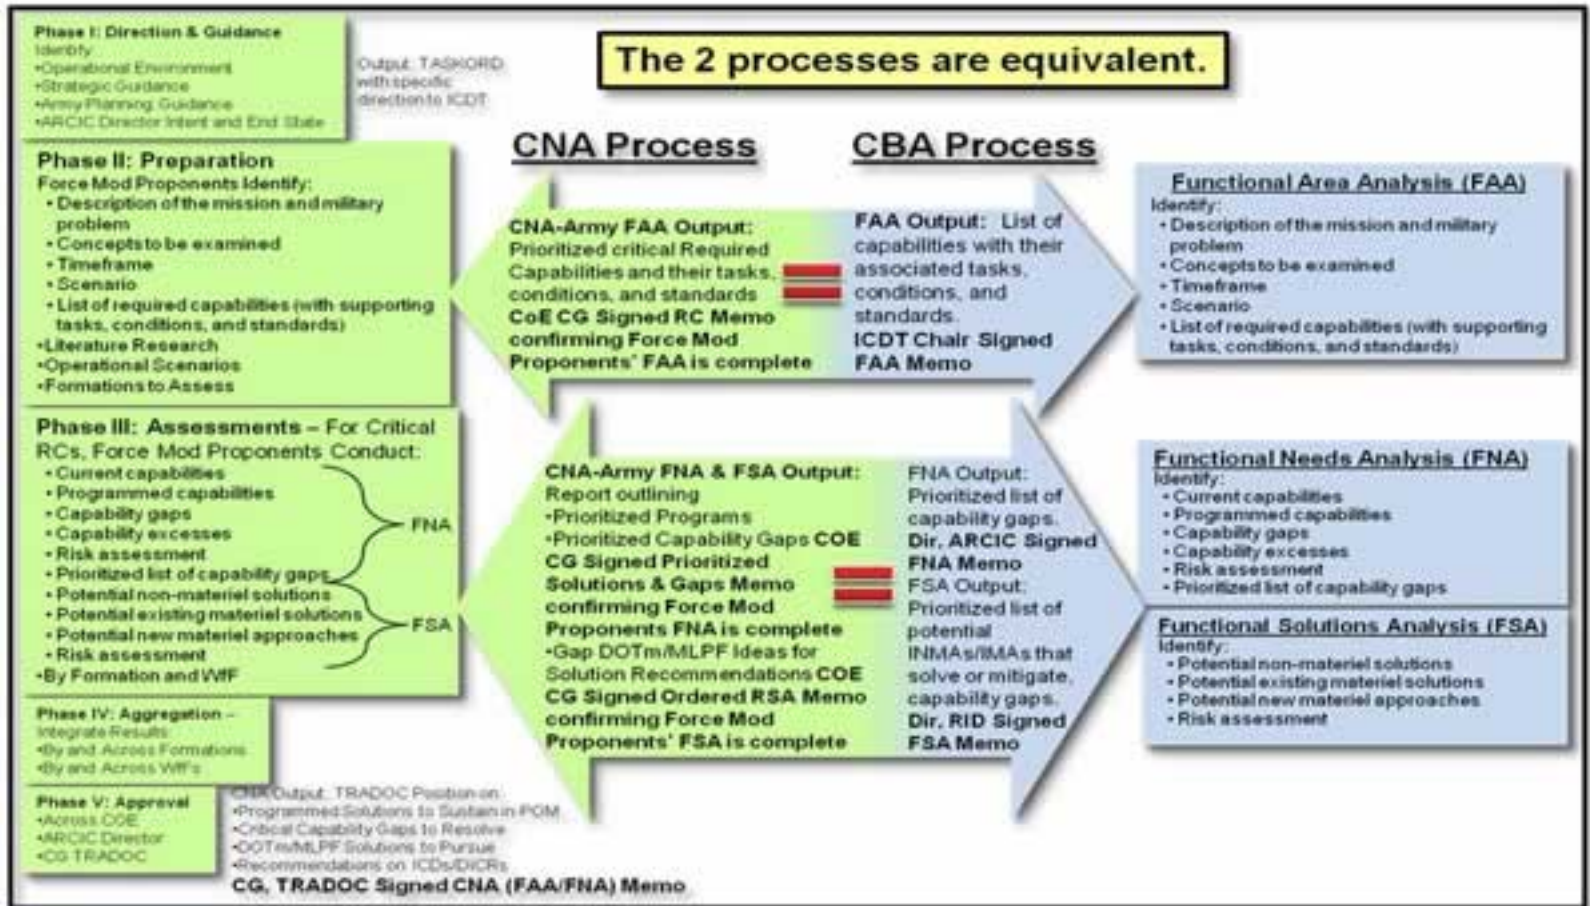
Phase I: Direction & Guidance
Identify
•Operational Environment
•Strategic Guidance
•Army Planning Guidance
•ARCIC Director Intent and End State

Output: TASKORD with specific direction to ICDT

The 2 processes are equivalent.

Phase II: Preparation
Force Mod Proponents Identify:
• Description of the mission and military problem
• Concepts to be examined
• Timeframe
• Scenario
• List of required capabilities (with supporting tasks, conditions, and standards)
•Literature Research
•Operational Scenarios
•Formations to Assess

CNA Process

CBA Process

CNA-Army FAA Output: Prioritized critical Required Capabilities and their tasks, conditions, and standards CoE CG Signed RC Memo confirming Force Mod Proponents' FAA is complete

FAA Output: List of capabilities with their associated tasks, conditions, and standards. ICDT Chair Signed FAA Memo

Functional Area Analysis (FAA)
Identify:
• Description of the mission and military problem
• Concepts to be examined
• Timeframe
• Scenario
• List of required capabilities (with supporting tasks, conditions, and standards)

Phase III: Assessments – For Critical RCs, Force Mod Proponents Conduct:
• Current capabilities
• Programmed capabilities
• Capability gaps
• Capability excesses
• Risk assessment
• Prioritized list of capability gaps
• Potential non-materiel solutions
• Potential existing materiel solutions
• Potential new materiel approaches
• Risk assessment
•By Formation and WfF

FNA
FSA

CNA-Army FNA & FSA Output: Report outlining
•Prioritized Programs
•Prioritized Capability Gaps COE CG Signed Prioritized Solutions & Gaps Memo confirming Force Mod Proponents FNA is complete
•Gap DOTmLPF Ideas for Solution Recommendations COE CG Signed Ordered RSA Memo confirming Force Mod Proponents' FSA is complete

FNA Output: Prioritized list of capability gaps. Dir, ARCIC Signed FNA Memo
FSA Output: Prioritized list of potential INMAs/IMAs that solve or mitigate capability gaps. Dir, RID Signed FSA Memo

Functional Needs Analysis (FNA)
Identify:
• Current capabilities
• Programmed capabilities
• Capability gaps
• Capability excesses
• Risk assessment
• Prioritized list of capability gaps

Functional Solutions Analysis (FSA)
Identify:
• Potential non-materiel solutions
• Potential existing materiel solutions
• Potential new materiel approaches
• Risk assessment

Phase IV: Aggregation – Integrate Results
•By and Across Formations
•By and Across WfF's

Phase V: Approval
•Across COE
•ARCIC Director
•CG TRADOC

CNA Output: TRADOC Position on:
•Programmed Solutions to Sustain in POM
•Critical Capability Gaps to Resolve
•DOTmMLPF Solutions to Pursue
•Recommendations on ICDs/DICRs
CG, TRADOC Signed CNA (FAA/FNA) Memo